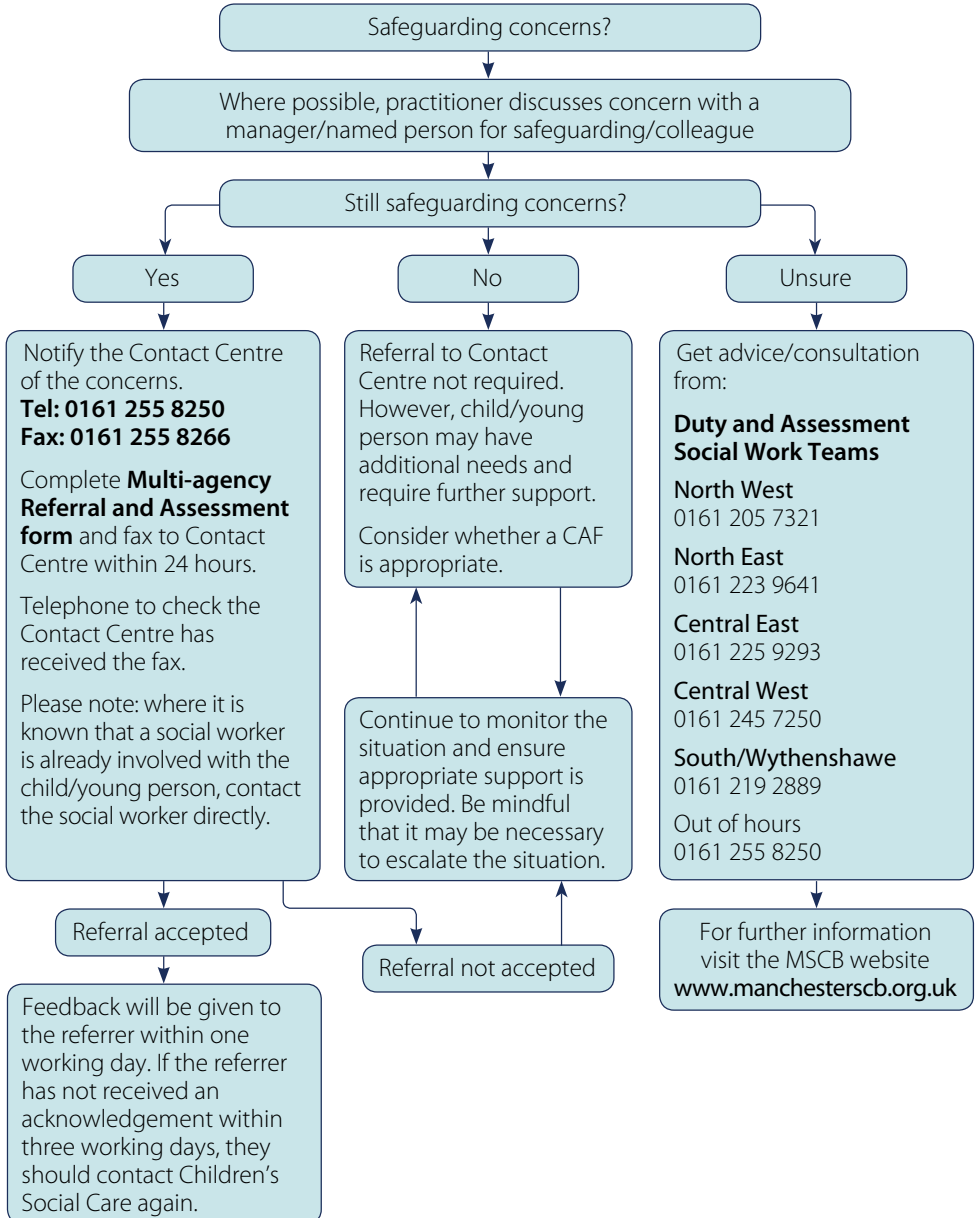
Safeguarding concerns?

Where possible, practitioner discusses concern with a manager/named person for safeguarding/colleague

Still safeguarding concerns?

Yes

No

Unsure

Notify the Contact Centre of the concerns.
**Tel: 0161 255 8250**
**Fax: 0161 255 8266**

Complete **Multi-agency Referral and Assessment form** and fax to Contact Centre within 24 hours.

Telephone to check the Contact Centre has received the fax.

Please note: where it is known that a social worker is already involved with the child/young person, contact the social worker directly.

Referral to Contact Centre not required. However, child/young person may have additional needs and require further support.

Consider whether a CAF is appropriate.

Continue to monitor the situation and ensure appropriate support is provided. Be mindful that it may be necessary to escalate the situation.

Get advice/consultation from:

**Duty and Assessment Social Work Teams**

North West
0161 205 7321

North East
0161 223 9641

Central East
0161 225 9293

Central West
0161 245 7250

South/Wythenshawe
0161 219 2889

Out of hours
0161 255 8250

Referral accepted

Referral not accepted

For further information visit the MSCB website
www.manchesterscb.org.uk

Feedback will be given to the referrer within one working day. If the referrer has not received an acknowledgement within three working days, they should contact Children's Social Care again.